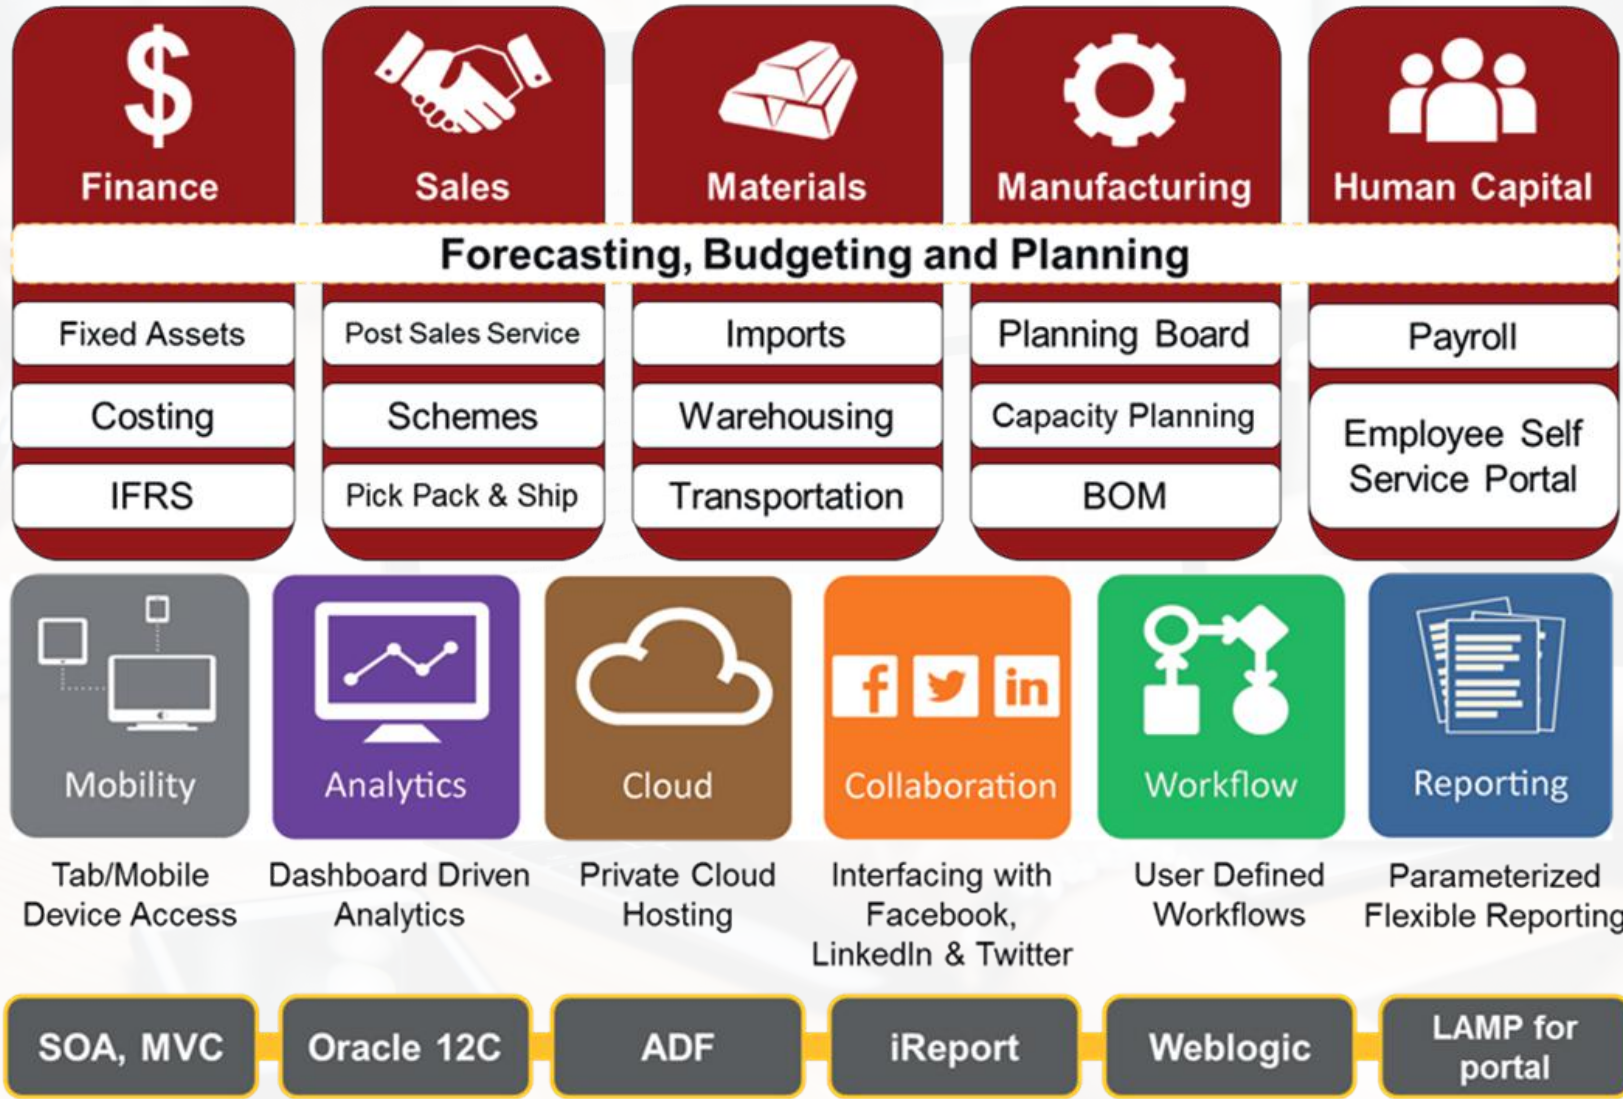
$ Finance

Sales

Materials

Manufacturing

Human Capital

Forecasting, Budgeting and Planning

| Finance | Sales | Materials | Manufacturing | Human Capital |
|---|---|---|---|---|
| Fixed Assets | Post Sales Service | Imports | Planning Board | Payroll |
| Costing | Schemes | Warehousing | Capacity Planning | Employee Self Service Portal |
| IFRS | Pick Pack & Ship | Transportation | BOM | |

Mobility

Tab/Mobile Device Access

Analytics

Dashboard Driven Analytics

Cloud

Private Cloud Hosting

f in Collaboration

Interfacing with Facebook, LinkedIn & Twitter

Workflow

User Defined Workflows

Reporting

Parameterized Flexible Reporting

SOA, MVC

Oracle 12C

ADF

iReport

Weblogic

LAMP for portal